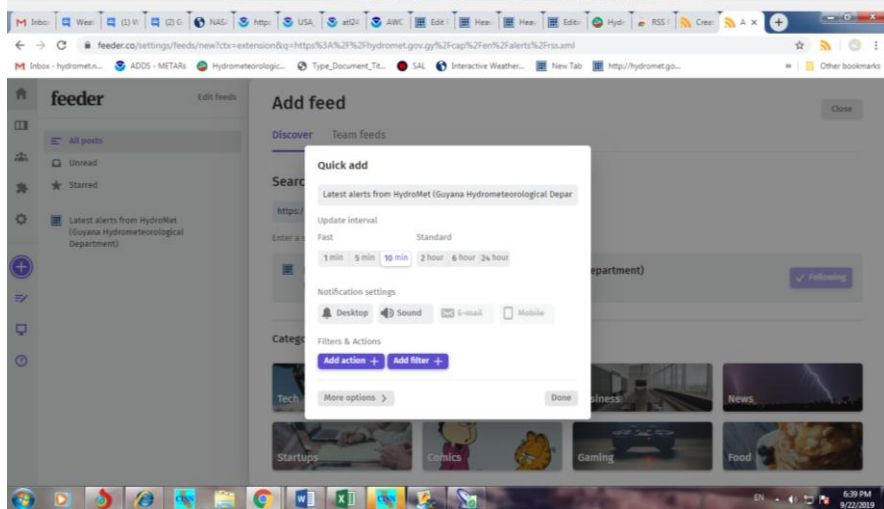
Inbox | Wea | (1) W | (2) G | NAS | http | USA | at24 | AWC | Edit | Hea | Hea | Edit | Hydr | RSS | Crea | A ×

feeder.co/settings/feeds/new?ctx=extension&q=https%3A%2F%2Fhydromet.gov.gy%2Fcap%2Fen%2Falerts%2Frss.xml

Inbox - hydromet.n... ADDS - METARs Hydrometeorologic... Type_Document_Tit... SAL Interactive Weather... New Tab http://hydromet.go... » Other bookmarks

feeder Edit feeds

All posts
Unread
Starred

Latest alerts from HydroMet (Guyana Hydrometeorological Department)

Add feed Close

Discover Team feeds

Searc

https:/

Enter a s

epartment)

Following

Categ

Tech

usiness

News

Startups

Comics

Gaming

Food

Quick add

Latest alerts from HydroMet (Guyana Hydrometeorological Depar

Update interval

Fast Standard

1 min 5 min 10 min 2 hour 6 hour 24 hour

Notification settings

Desktop Sound E-mail Mobile

Filters & Actions

Add action + Add filter +

More options > Done

EN 6:39 PM 9/22/2019